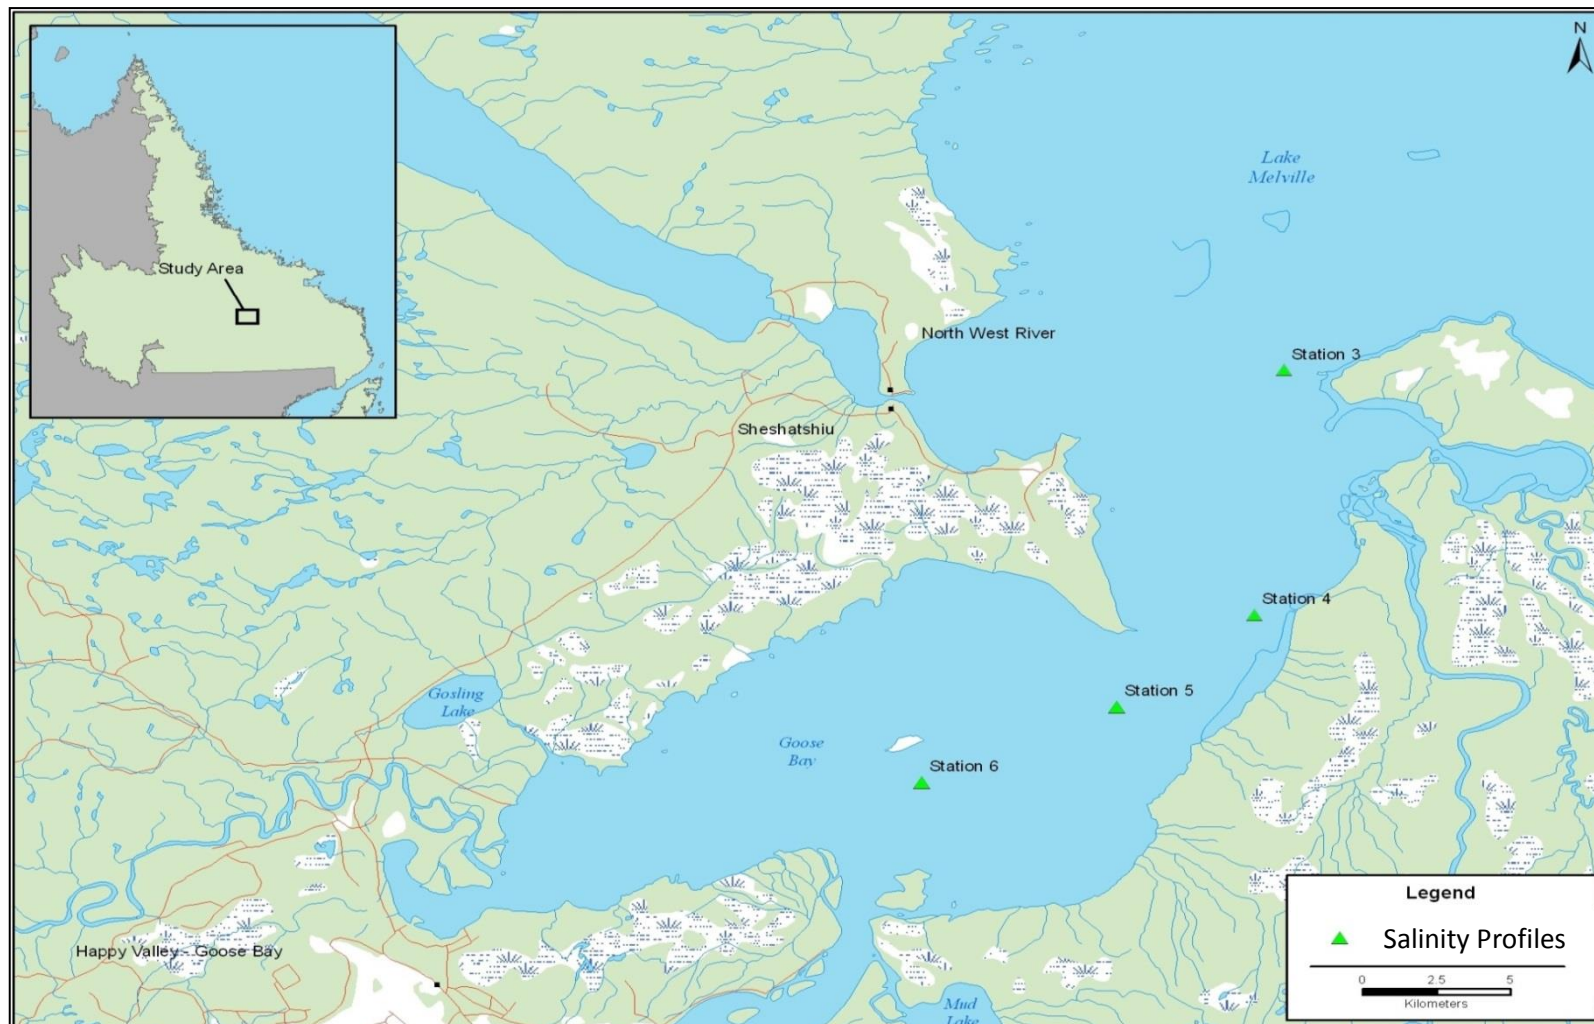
N

Study Area

Lake Melville

North West River

Station 3

Sheshatshiu

Station 4

Station 5

Gosling Lake

Goose Bay

Station 6

Happy Valley - Goose Bay

Mud Lake

Legend

Salinity Profiles

0 2.5 5

Kilometers